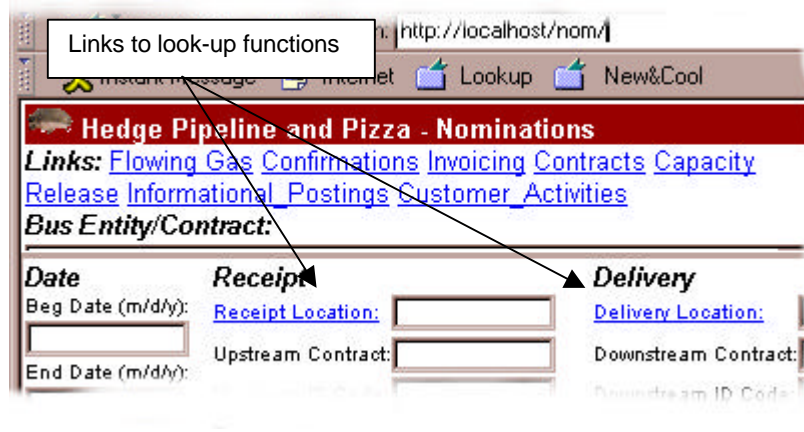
Links to look-up functions

http://localhost/nom/

Instant Message Internet Lookup New&Cool

Hedge Pipeline and Pizza - Nominations

Links: Flowing Gas Confirmations Invoicing Contracts Capacity Release Informational_Postings Customer_Activities

Bus Entity/Contract:

Date
Beg Date (m/d/y):
End Date (m/d/y):

Receipt
Receipt Location:
Upstream Contract:

Delivery
Delivery Location:
Downstream Contract:
Downstream ID Code: